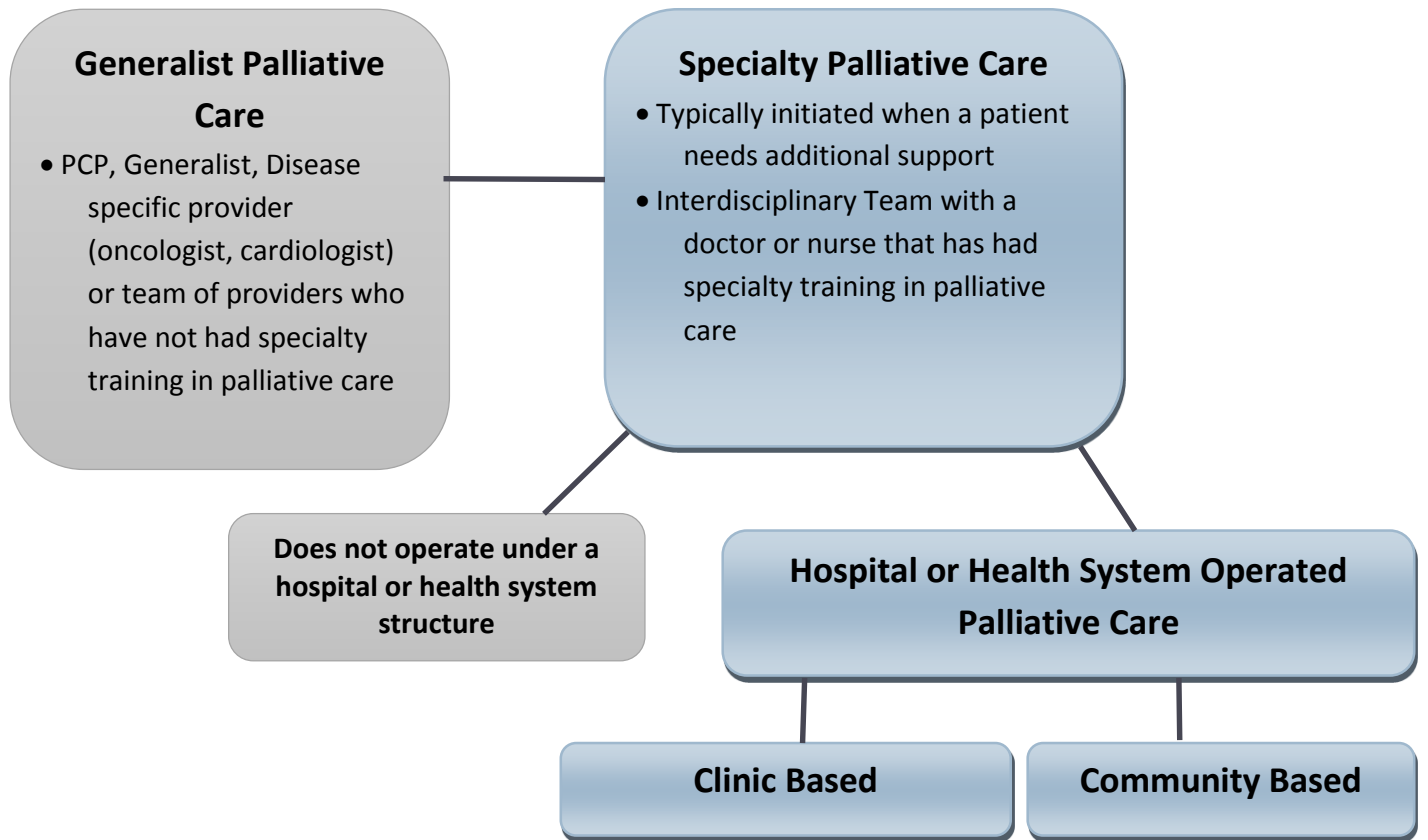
Generalist Palliative Care

- PCP, Generalist, Disease specific provider (oncologist, cardiologist) or team of providers who have not had specialty training in palliative care

Specialty Palliative Care

- Typically initiated when a patient needs additional support
- Interdisciplinary Team with a doctor or nurse that has had specialty training in palliative care

Does not operate under a hospital or health system structure

Hospital or Health System Operated Palliative Care

Clinic Based

Community Based